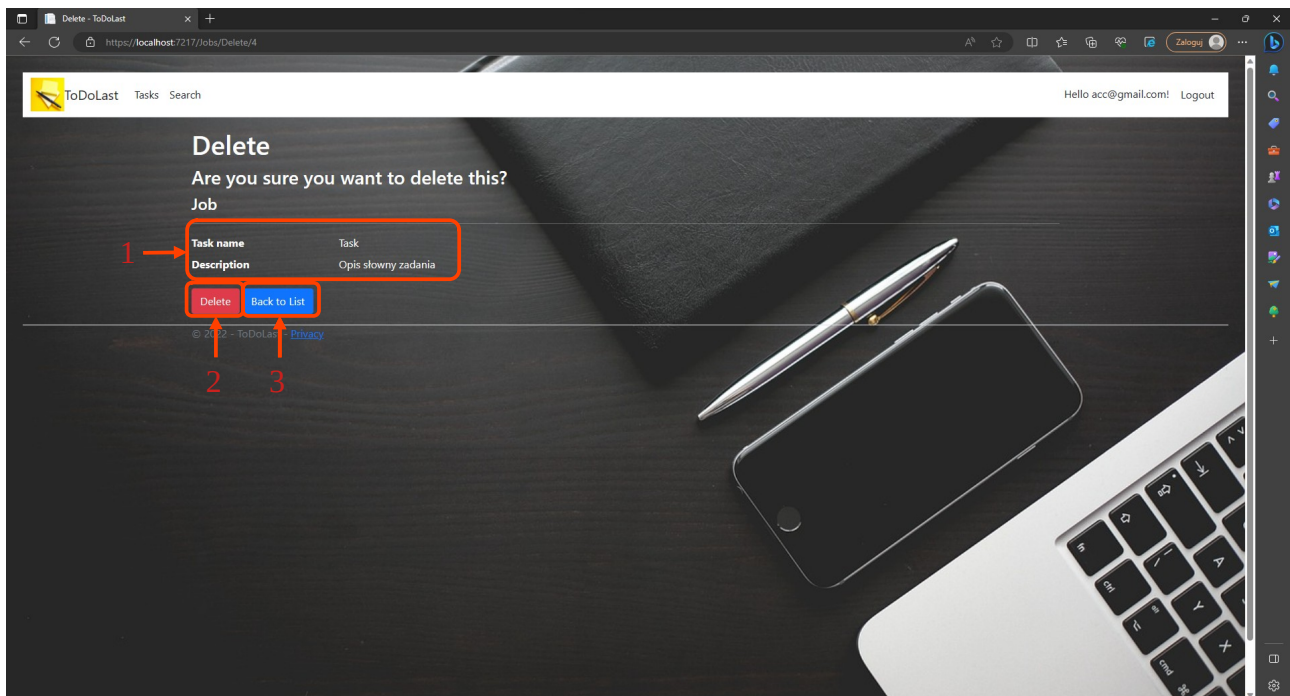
Delete - ToDoLast

https://localhost:7217/Jobs/Delete/4

Zaloguj

ToDoLast Tasks Search

Hello acc@gmail.com! Logout

Delete

Are you sure you want to delete this?

Job

1

Task name Task

Description Opis słowny zadania

Delete Back to List

© 2022 - ToDoLast - Privacy

2 3